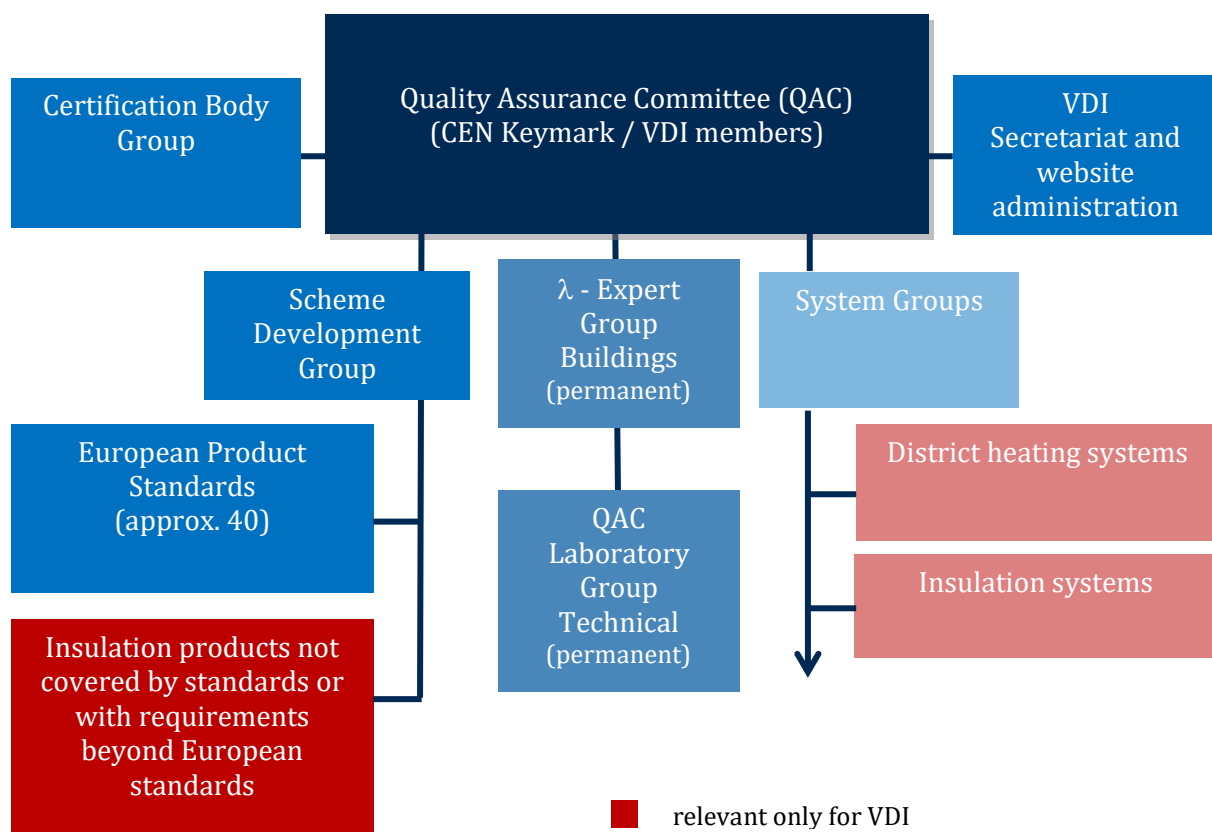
Certification Body Group

Quality Assurance Committee (QAC) (CEN Keymark / VDI members)

VDI Secretariat and website administration

Scheme Development Group

λ - Expert Group Buildings (permanent)

System Groups

European Product Standards (approx. 40)

District heating systems

QAC Laboratory Group Technical (permanent)

Insulation systems

Insulation products not covered by standards or with requirements beyond European standards

relevant only for VDI